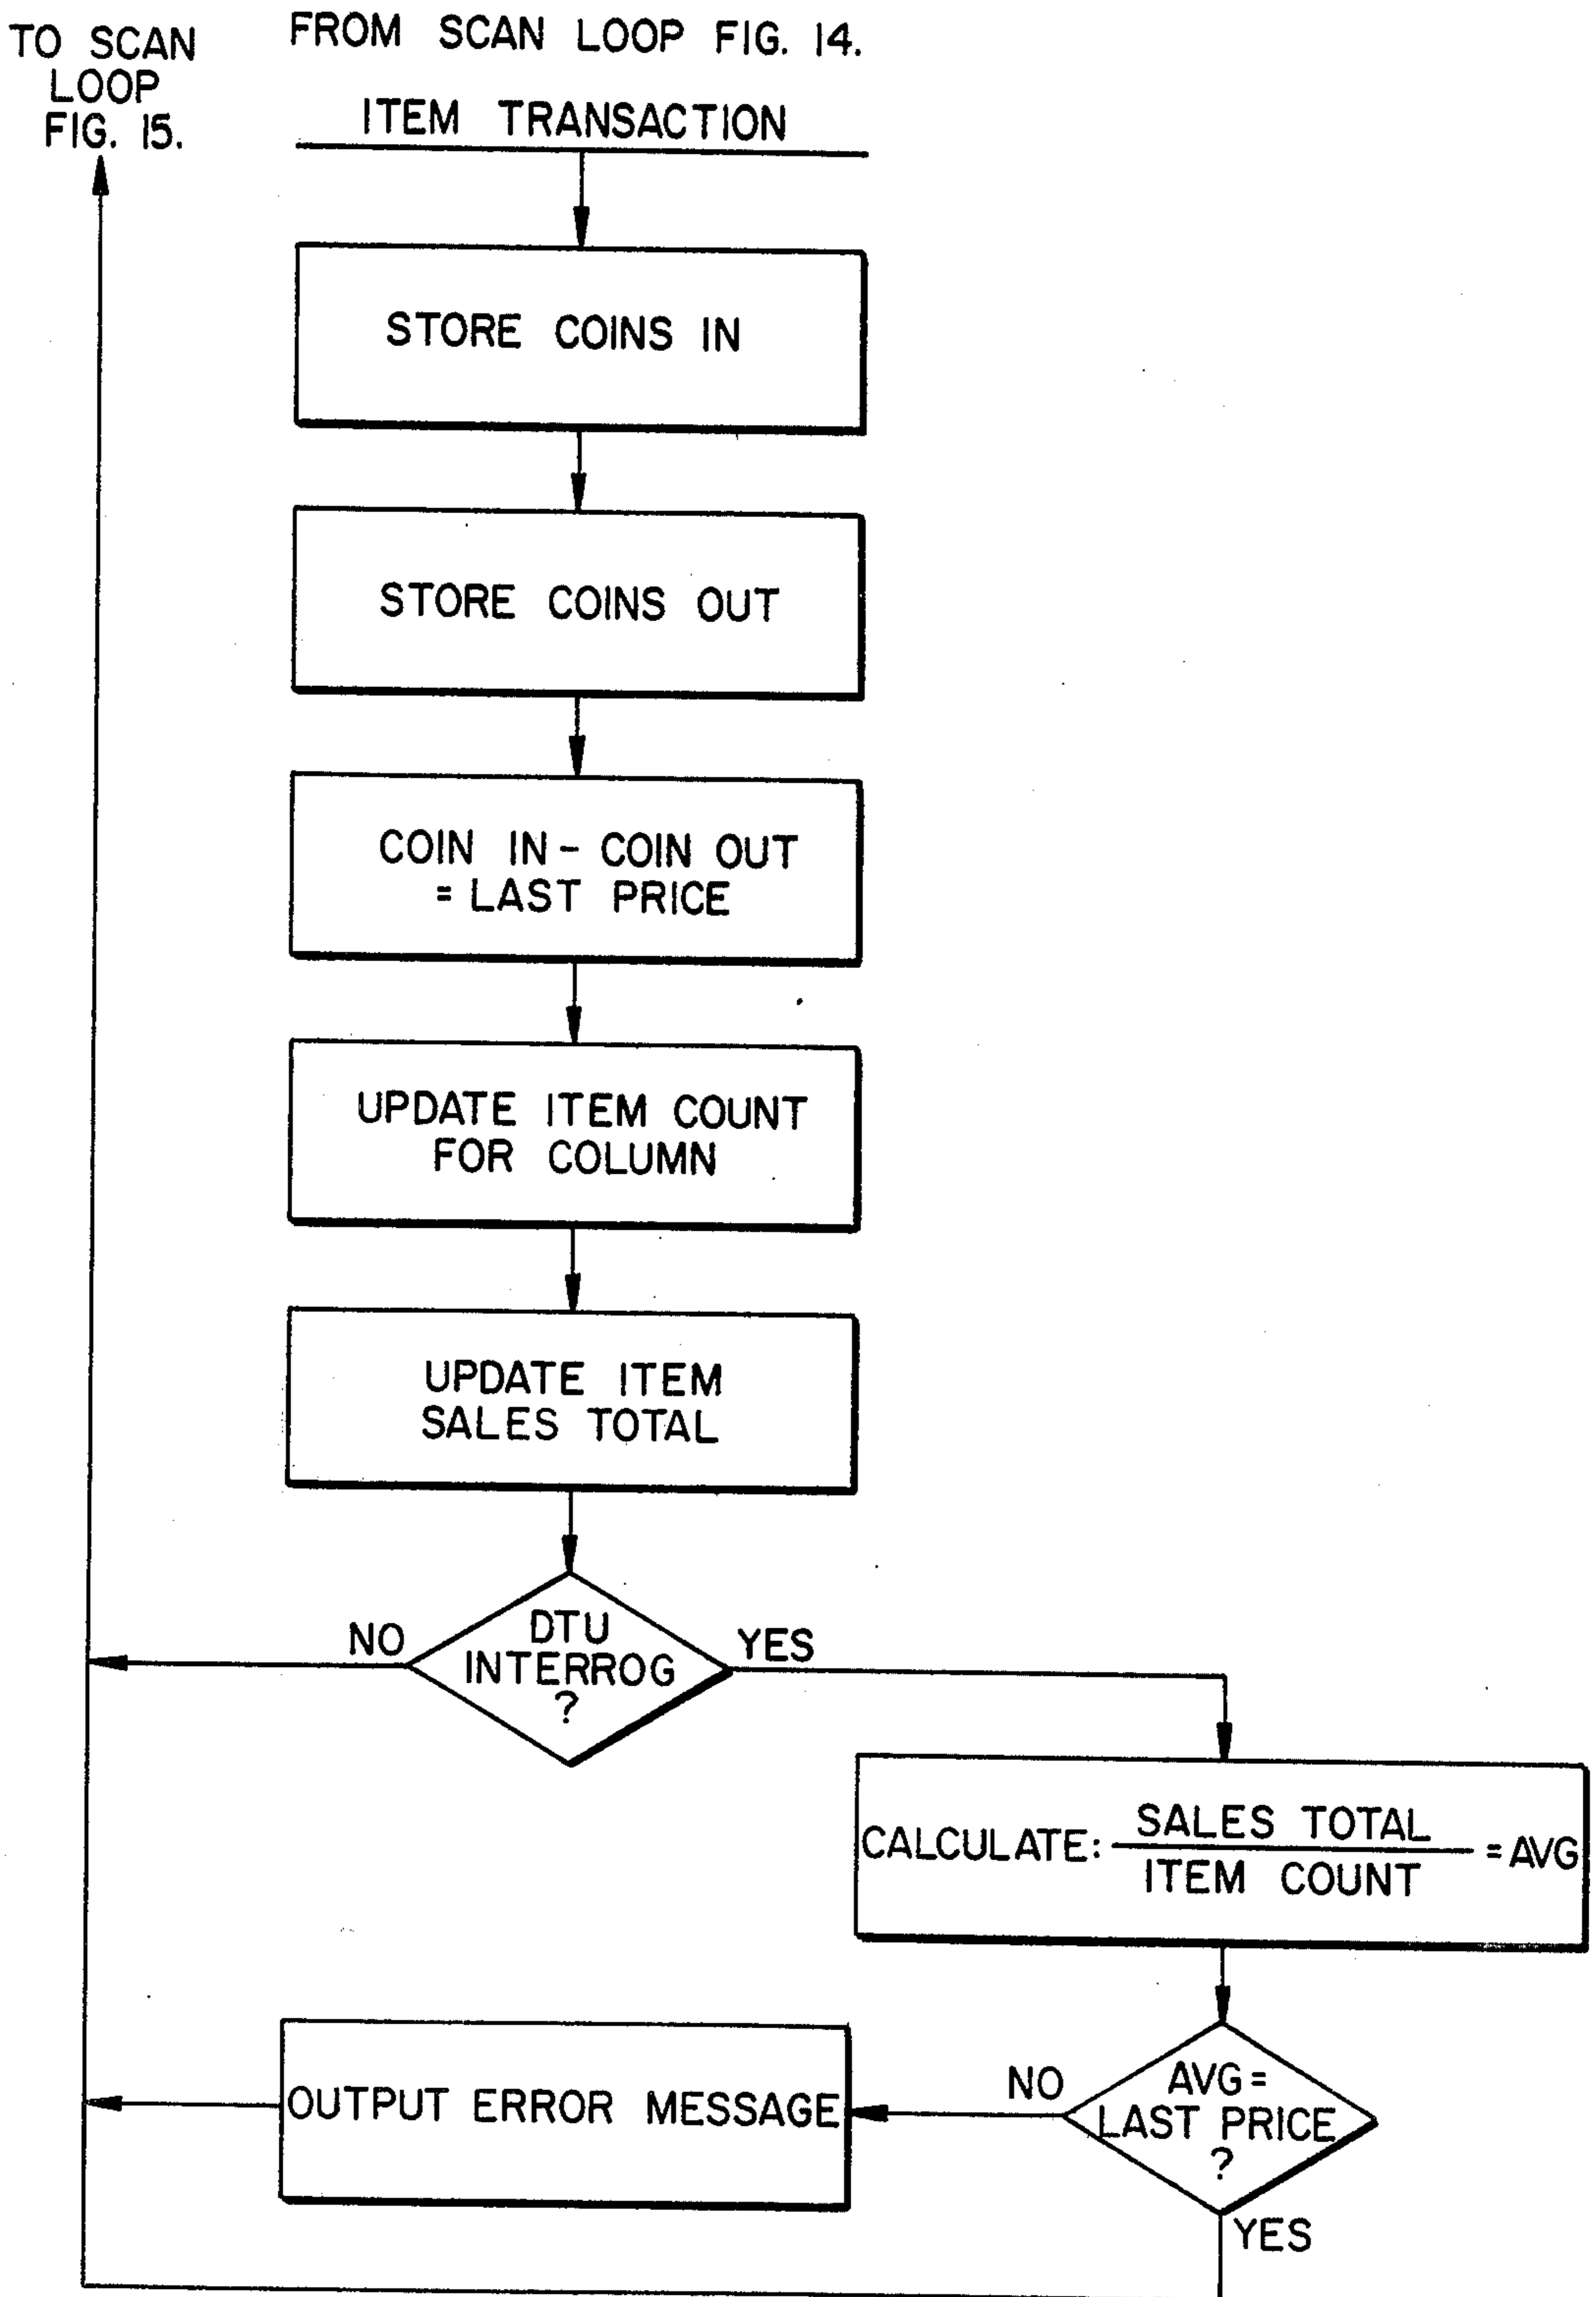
TO SCAN LOOP FIG. 15.

FROM SCAN LOOP FIG. 14.

ITEM TRANSACTION

STORE COINS IN

STORE COINS OUT

COIN IN - COIN OUT = LAST PRICE

UPDATE ITEM COUNT FOR COLUMN

UPDATE ITEM SALES TOTAL

NO

DTU INTERROG ?

YES

CALCULATE: $\frac{\text{SALES TOTAL}}{\text{ITEM COUNT}}$ = AVG

OUTPUT ERROR MESSAGE

NO

AVG = LAST PRICE ?

YES